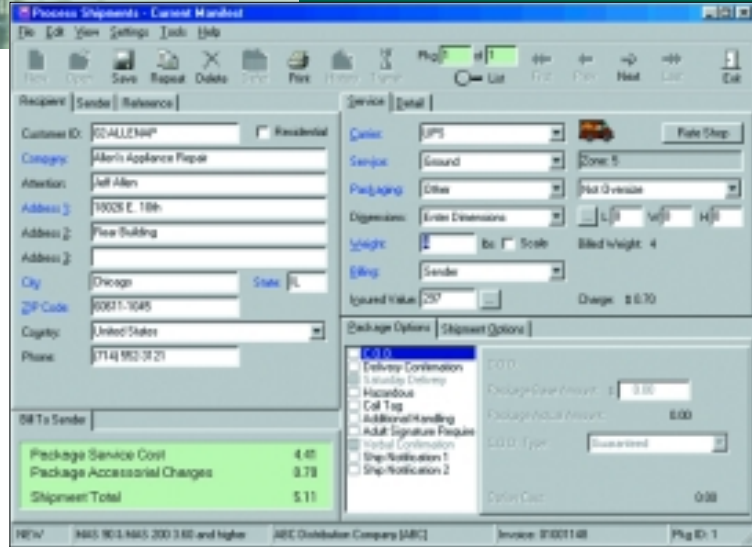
Process Shipments - Current Manifest

File Edit View Settings Tools Help

New Open Save Repeat Delete Date Print History Transfer Pkg 1 of 1 List First Prev Next Last Exit

Recipient | Sender | Reference

Customer ID: 02 ALLENAP
Residential
Company: Allen's Appliance Repair
Attention: Jeff Allen
Address 1: 16026 E. 18th
Address 2: Rear Building
Address 3:
City: Chicago
State: IL
ZIP Code: 60611-1045
Country: United States
Phone: (714) 552-3121

Bill To Sender

Package Service Cost 4.41
Package Accessorial Charges 0.70
Shipment Total 5.11

Service | Detail

Carrier: UPS
Rate Shop
Service: Ground
Zone: 5
Packaging: Other
Not Oversize
Dimensions: Enter Dimensions
L 0 W 0 H 0
Weight: 4 lbs Scale
Billed Weight: 4
Billing: Sender
Insured Value: 237
Charge: $ 0.70

Package Options | Shipment Options

C.O.D.
Delivery Confirmation
Saturday Delivery
Hazardous
Call Tag
Additional Handling
Adult Signature Require
Verbal Confirmation
Ship Notification 1
Ship Notification 2

C.O.D.
Package Base Amount $ 0.00
Package Actual Amount 0.00
C.O.D. Type Guaranteed
Option Cost 0.00

NEW | MAS 90 & MAS 200 3.60 and higher | ABC Distribution Company [ABC] | Invoice: 01001148 | Pkg ID: 1